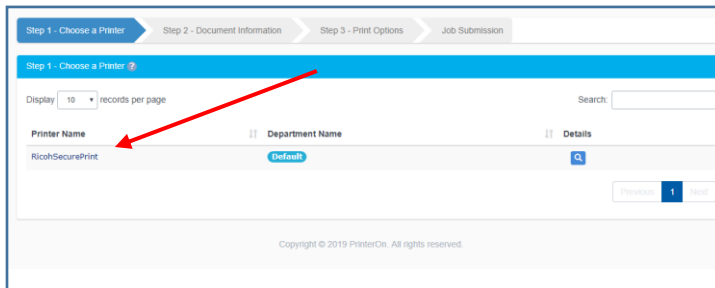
Step 1 - Choose a Printer
Step 2 - Document Information
Step 3 - Print Options
Job Submission

Step 1 - Choose a Printer ?

Display 10 records per page

Search:

| Printer Name | Department Name | Details |
|---|---|---|
| RicohSecurePrint | Default | |

Previous 1 Next

Copyright © 2019 PrinterOn. All rights reserved.